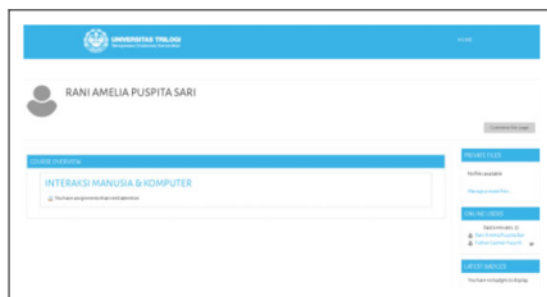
UNIVERSITAS TRILOGI
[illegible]

HOME

RANI AMELIA PUSPITA SARI

Customise this page

COURSE OVERVIEW

INTERAKSI MANUSIA & KOMPUTER

You have assignments that need attention

PRIVATE FILES

No files available

Manage private files

ONLINE USERS

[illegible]

Rani Amelia Puspita Sari

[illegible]

LATEST BADGES

You have no badges to display